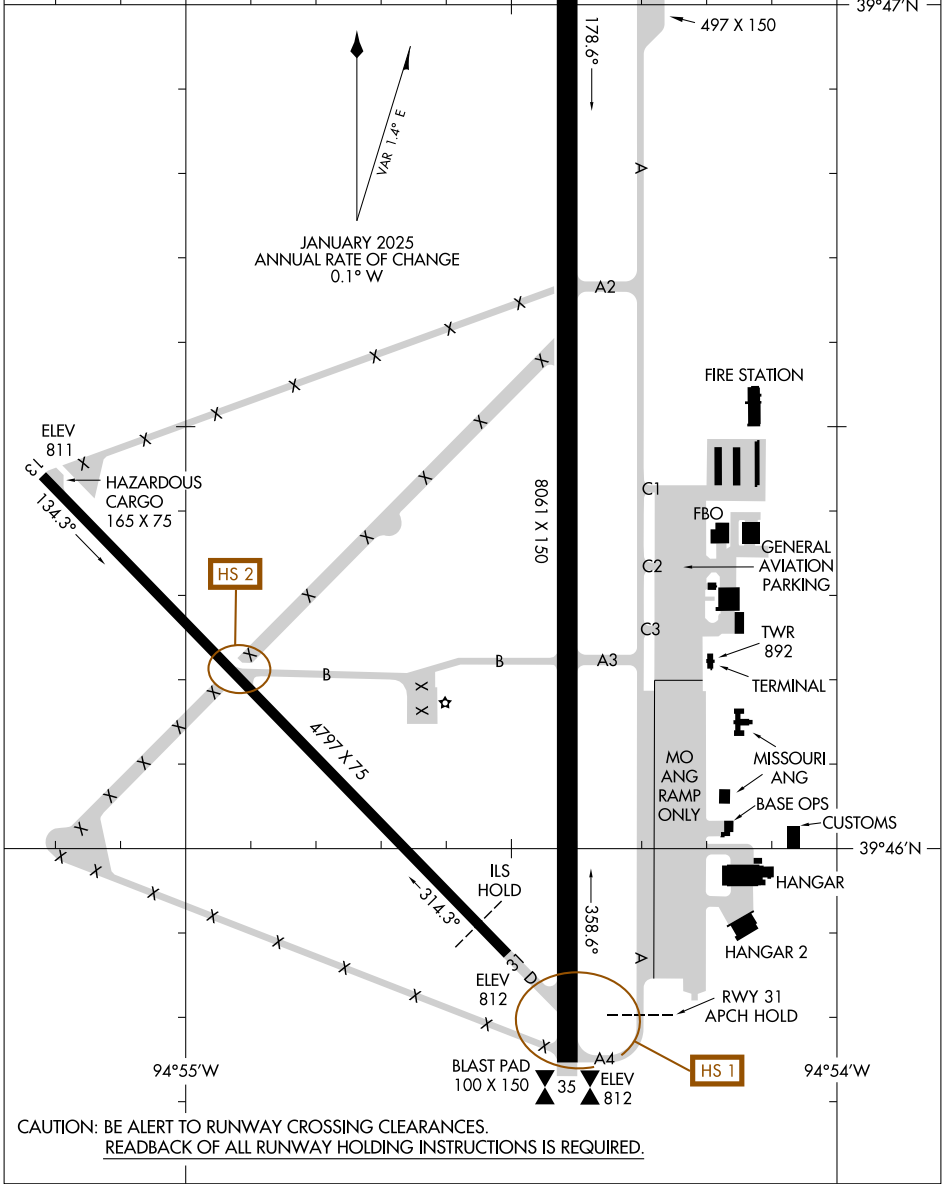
39°47'N
178.6°
497 X 150
VAR 1.4° E
JANUARY 2025
ANNUAL RATE OF CHANGE
0.1° W
A
A2
FIRE STATION
ELEV
811
13
HAZARDOUS
CARGO
165 X 75
134.3°
C1
FBO
GENERAL
AVIATION
PARKING
8061 X 150
C2
HS 2
C3
TWR
892
B
B
A3
TERMINAL
4797 X 75
MO
ANG
RAMP
ONLY
MISSOURI
ANG
BASE OPS
CUSTOMS
39°46'N
ILS
HOLD
HANGAR
314.3°
358.6°
HANGAR 2
A
31
D
ELEV
812
RWY 31
APCH HOLD
A4
HS 1
94°55'W
BLAST PAD
100 X 150
35
ELEV
812
94°54'W
CAUTION: BE ALERT TO RUNWAY CROSSING CLEARANCES.
READBACK OF ALL RUNWAY HOLDING INSTRUCTIONS IS REQUIRED.